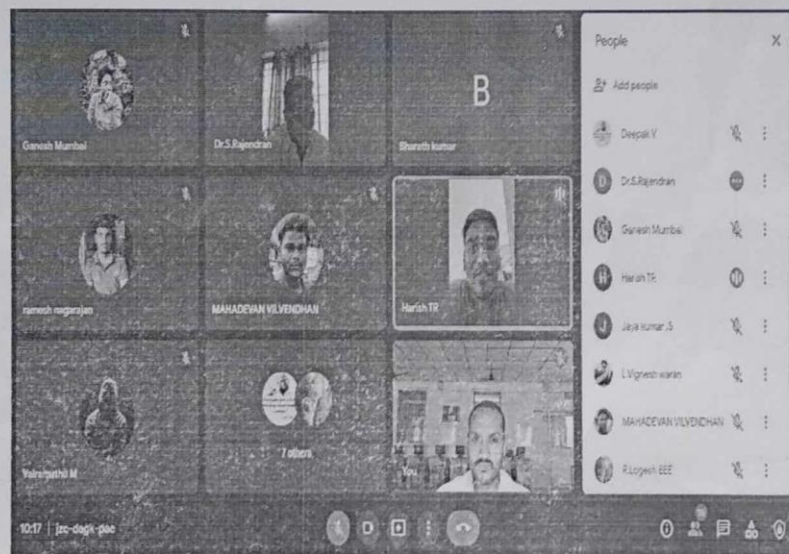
Ganesh Mumbai

Dr.S.Rajendran

B

Bharath kumar

ramesh nagarajan

MAHADEVAN VILVENDHAN

Harish TR

Yalini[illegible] M

7 others

You

People

Add people

Deepak Y

Dr.S.Rajendran

Ganesh Mumbai

Harish TR

Jaya kumar .S

L.Vignesh waran

MAHADEVAN VILVENDHAN

R.Logesh EEE

10:17 | jzc-dogk-pac